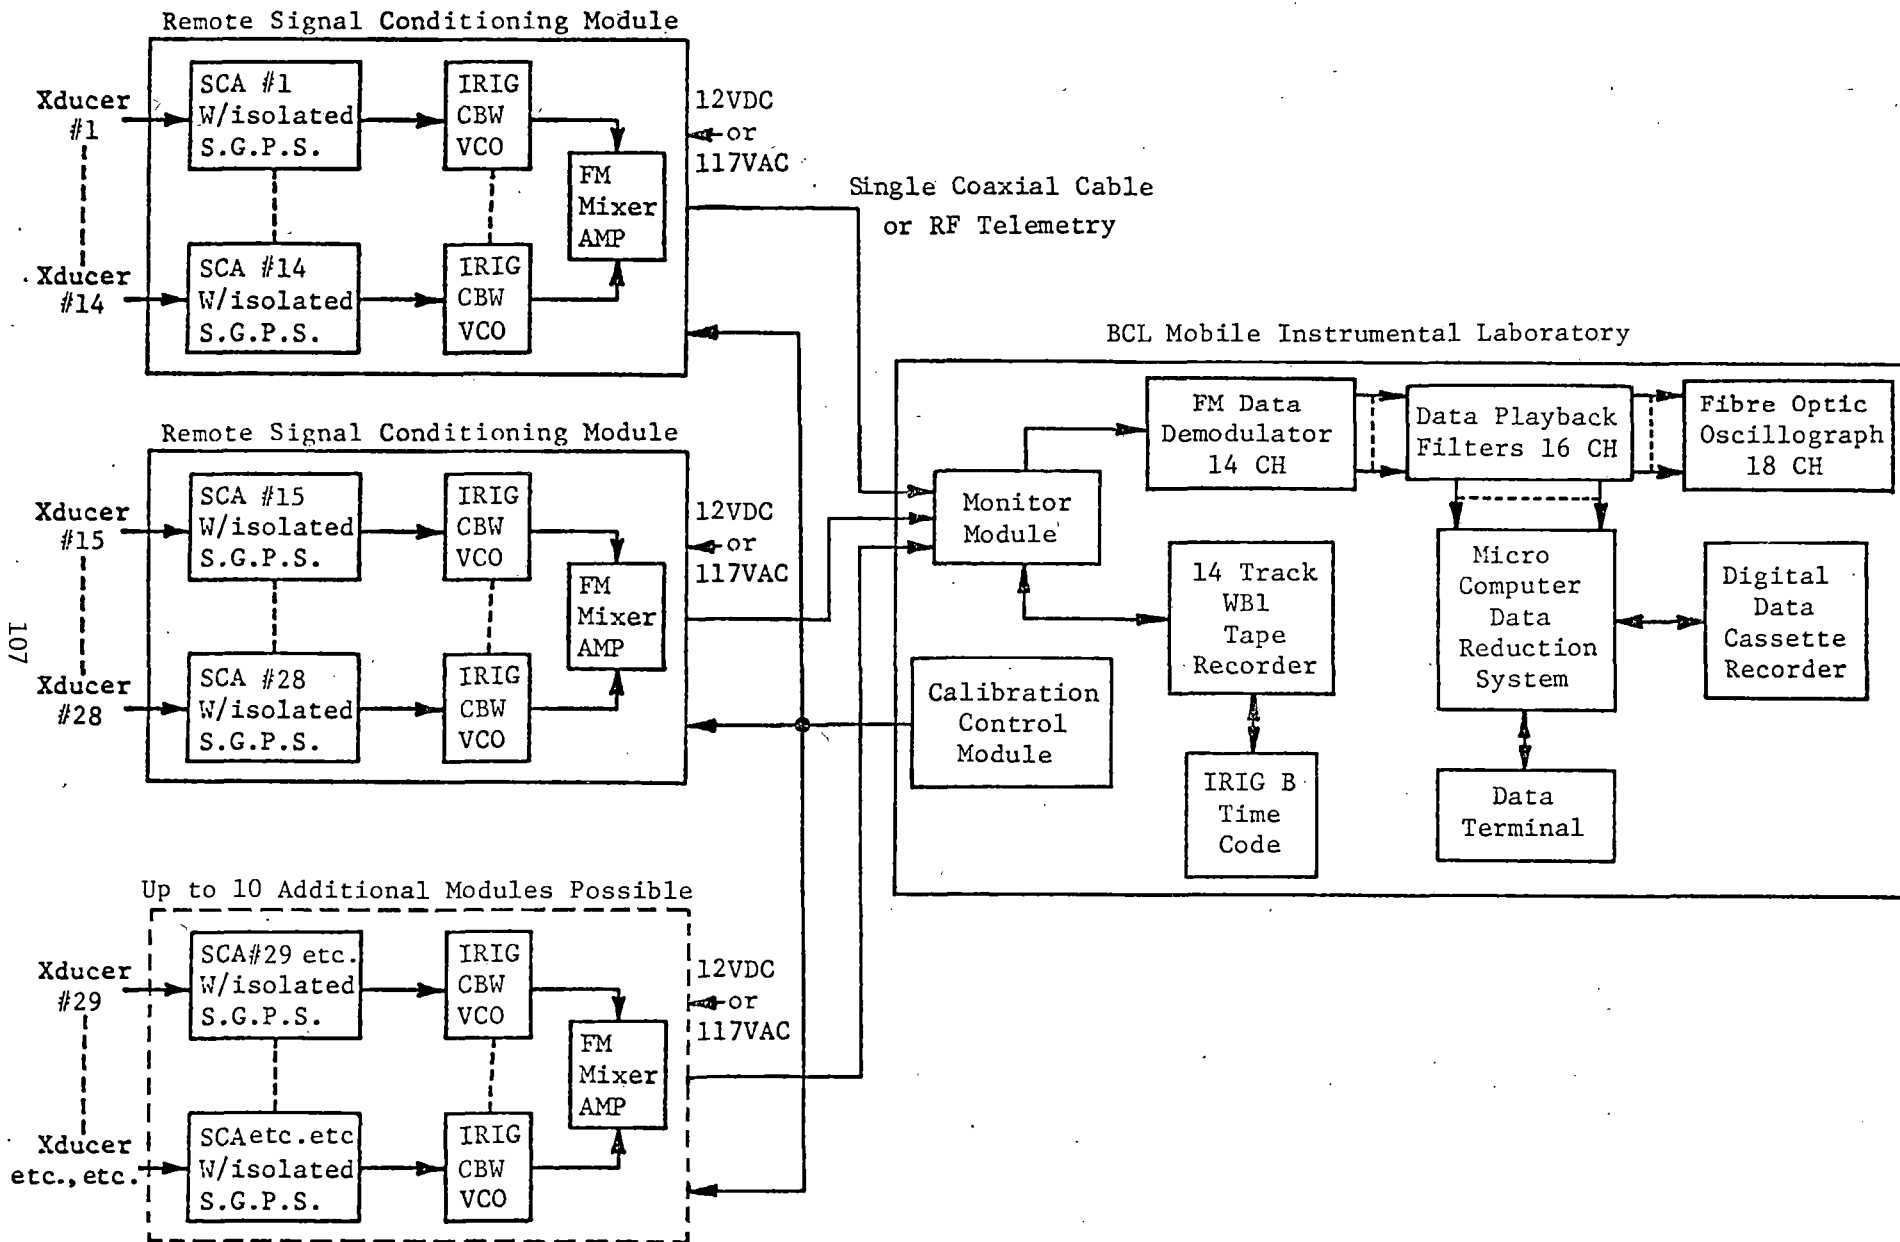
Remote Signal Conditioning Module

Xducer #1

SCA #1 W/isolated S.G.P.S.

IRIG CBW VCO

FM Mixer AMP

12VDC or 117VAC

Xducer #14

SCA #14 W/isolated S.G.P.S.

IRIG CBW VCO

Single Coaxial Cable or RF Telemetry

BCL Mobile Instrumental Laboratory

Remote Signal Conditioning Module

Xducer #15

SCA #15 W/isolated S.G.P.S.

IRIG CBW VCO

FM Mixer AMP

12VDC or 117VAC

Xducer #28

SCA #28 W/isolated S.G.P.S.

IRIG CBW VCO

107

FM Data Demodulator 14 CH

Data Playback Filters 16 CH

Fibre Optic Oscillograph 18 CH

Monitor Module

14 Track WB1 Tape Recorder

Micro Computer Data Reduction System

Digital Data Cassette Recorder

Calibration Control Module

IRIG B Time Code

Data Terminal

Up to 10 Additional Modules Possible

Xducer #29

SCA#29 etc. W/isolated S.G.P.S.

IRIG CBW VCO

FM Mixer AMP

12VDC or 117VAC

Xducer etc., etc.

SCAetc.etc W/isolated S.G.P.S.

IRIG CBW VCO